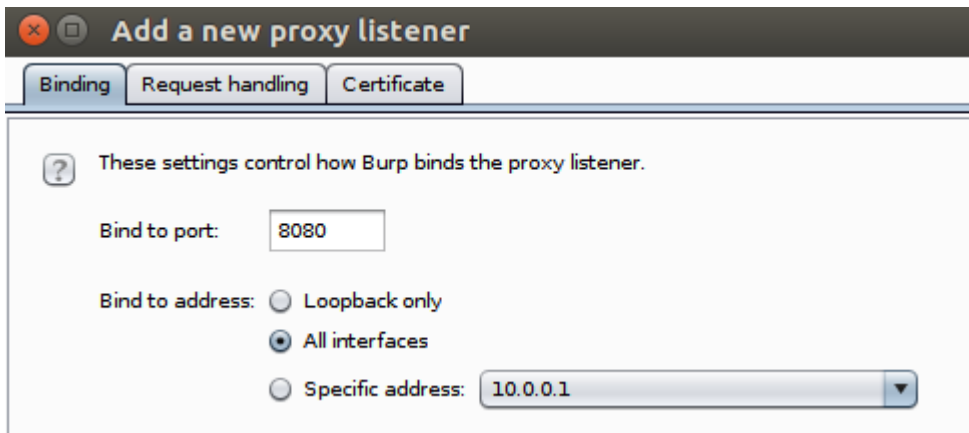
Add a new proxy listener

Binding | Request handling | Certificate

?

These settings control how Burp binds the proxy listener.

Bind to port: 8080

Bind to address: Loopback only

All interfaces

Specific address: 10.0.0.1